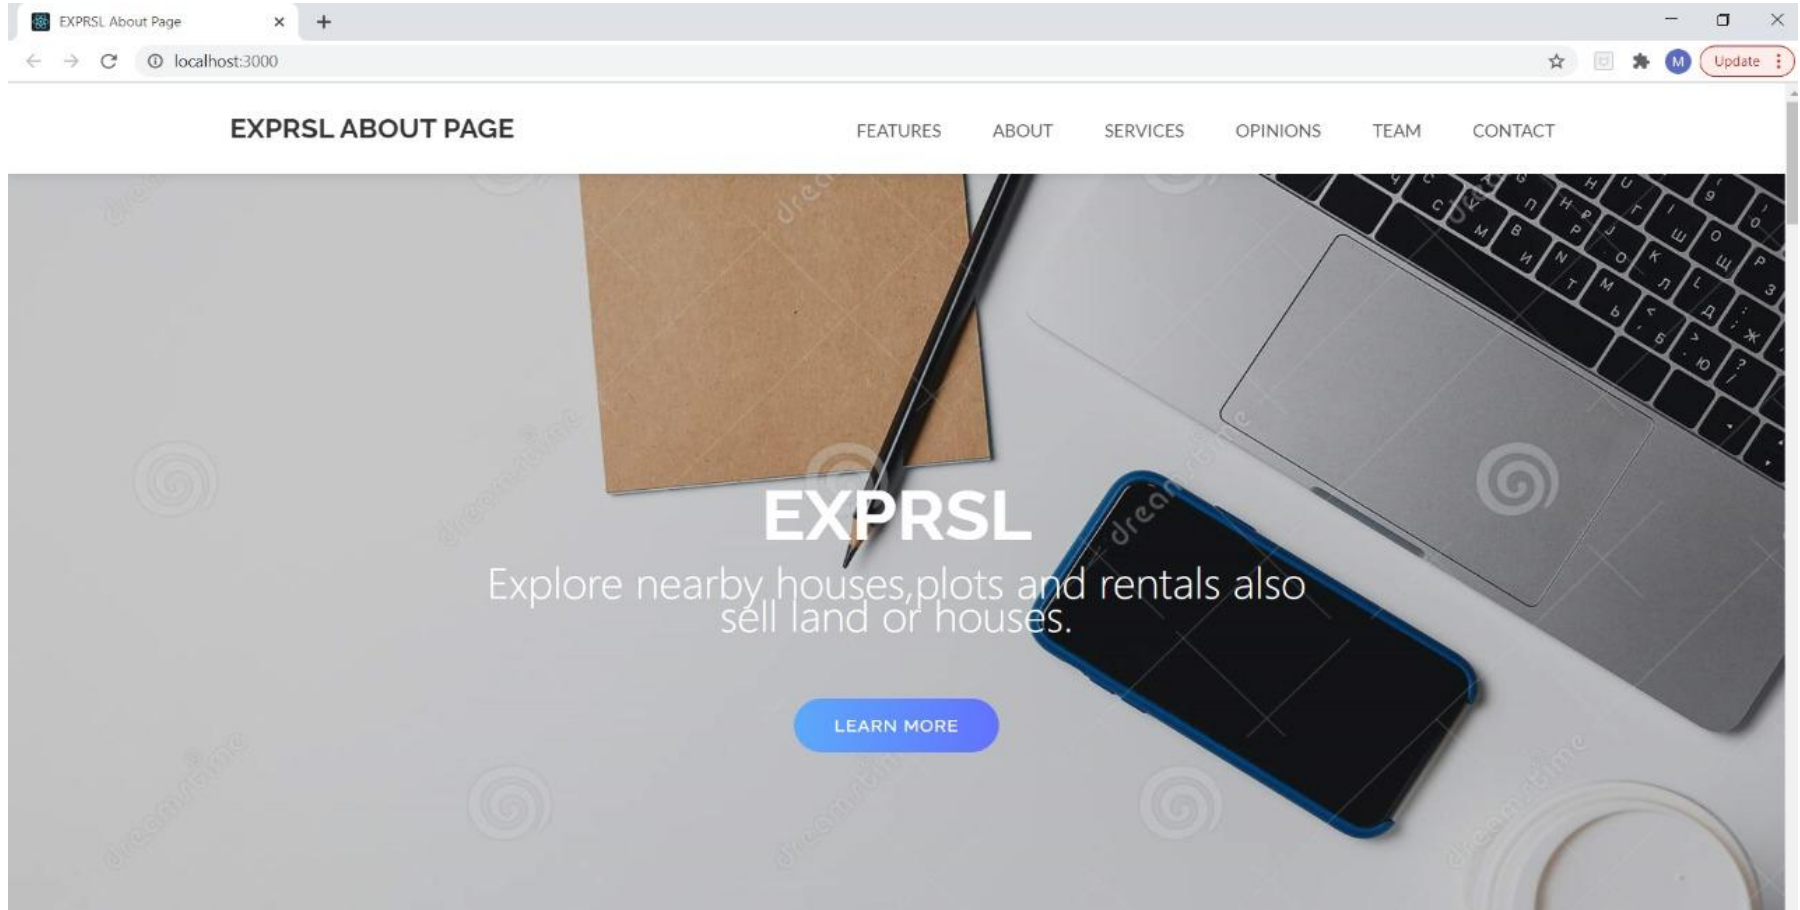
EXPRSL About Page

localhost:3000

Update

M

EXPRSL ABOUT PAGE

FEATURES ABOUT SERVICES OPINIONS TEAM CONTACT

EXPRSL

Explore nearby houses,plots and rentals also sell land or houses.

LEARN MORE

dreamstime